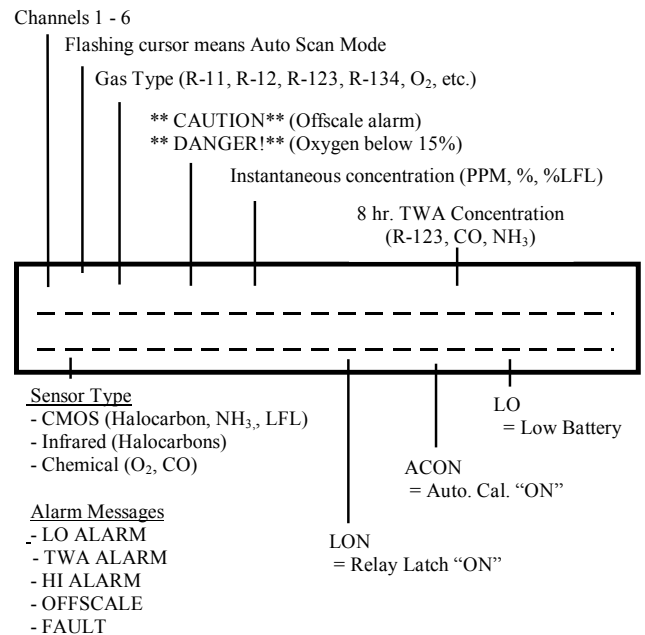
Channels 1 - 6

Flashing cursor means Auto Scan Mode

Gas Type (R-11, R-12, R-123, R-134, $O_2$, etc.)

** CAUTION** (Offscale alarm)
** DANGER!** (Oxygen below 15%)

Instantaneous concentration (PPM, %, %LFL)

8 hr. TWA Concentration
(R-123, CO, $NH_3$)

Sensor Type
- CMOS (Halocarbon, $NH_3$,, LFL)
- Infrared (Halocarbons)
- Chemical ($O_2$, CO)

Alarm Messages
- LO ALARM
- TWA ALARM
- HI ALARM
- OFFSCALE
- FAULT

LON
= Relay Latch "ON"

ACON
= Auto. Cal. "ON"

LO
= Low Battery